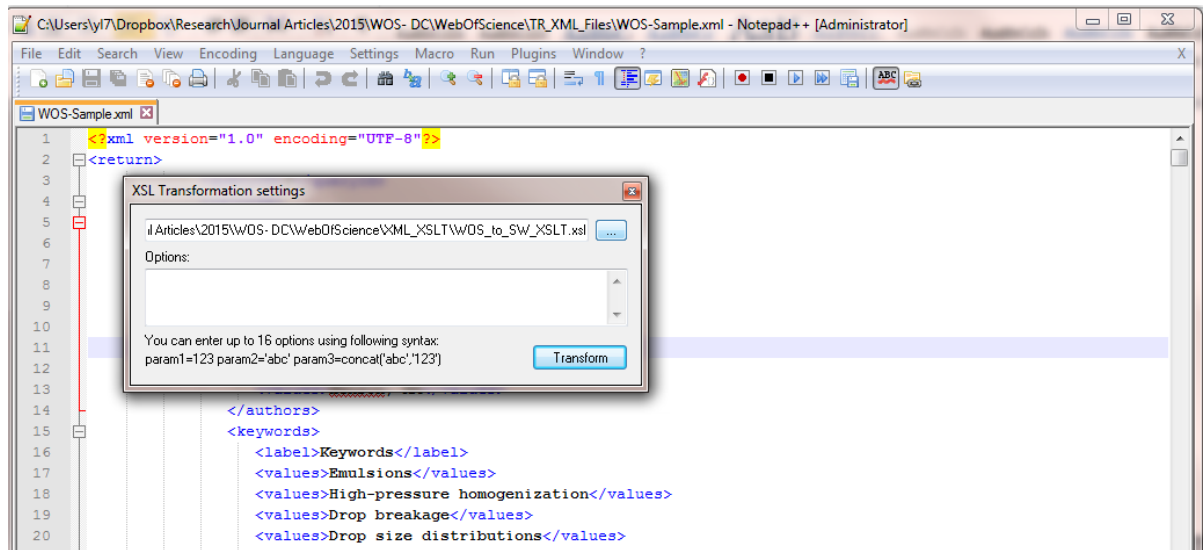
C:\Users\yl7\Dropbox\Research\Journal Articles\2015\WOS- DC\WebOfScience\TR_XML_Files\WOS-Sample.xml - Notepad++ [Administrator]

File Edit Search View Encoding Language Settings Macro Run Plugins Window ? X

ABC

WOS-Sample.xml

1 <?xml version="1.0" encoding="UTF-8"?>
2 <return>
3
4
5
6
7
8
9
10
11
12
13 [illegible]
14 </authors>
15 <keywords>
16 <label>Keywords</label>
17 <values>Emulsions</values>
18 <values>High-pressure homogenization</values>
19 <values>Drop breakage</values>
20 <values>Drop size distributions</values>

XSL Transformation settings

l Articles\2015\WOS- DC\WebOfScience\XML_XSLT\WOS_to_SW_XSLT.xsl ...

Options:

You can enter up to 16 options using following syntax:
param1=123 param2='abc' param3=concat('abc','123')

Transform